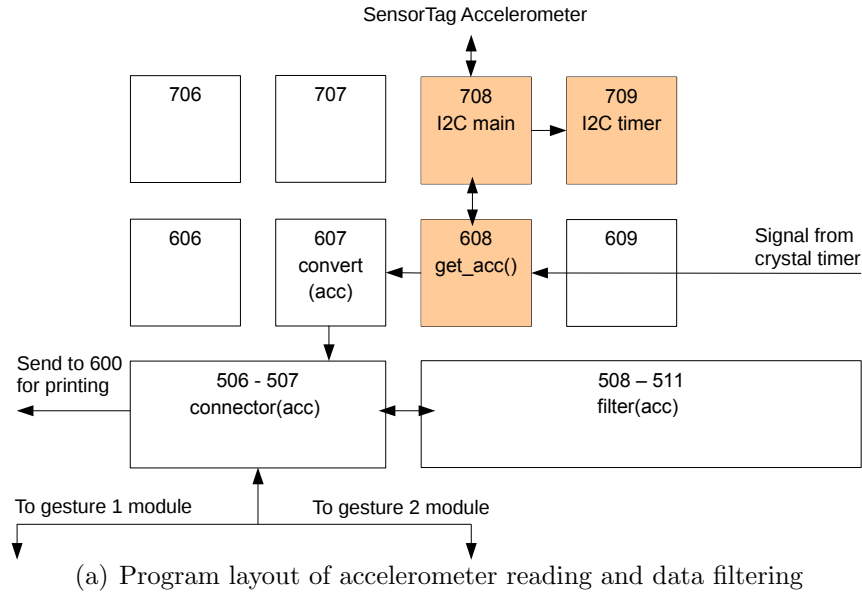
SensorTag Accelerometer

706

707

708
I2C main

709
I2C timer

606

607
convert
(acc)

608
get_acc()

609

Signal from
crystal timer

Send to 600
for printing

506 - 507
connector(acc)

508 – 511
filter(acc)

To gesture 1 module

To gesture 2 module

(a) Program layout of accelerometer reading and data filtering